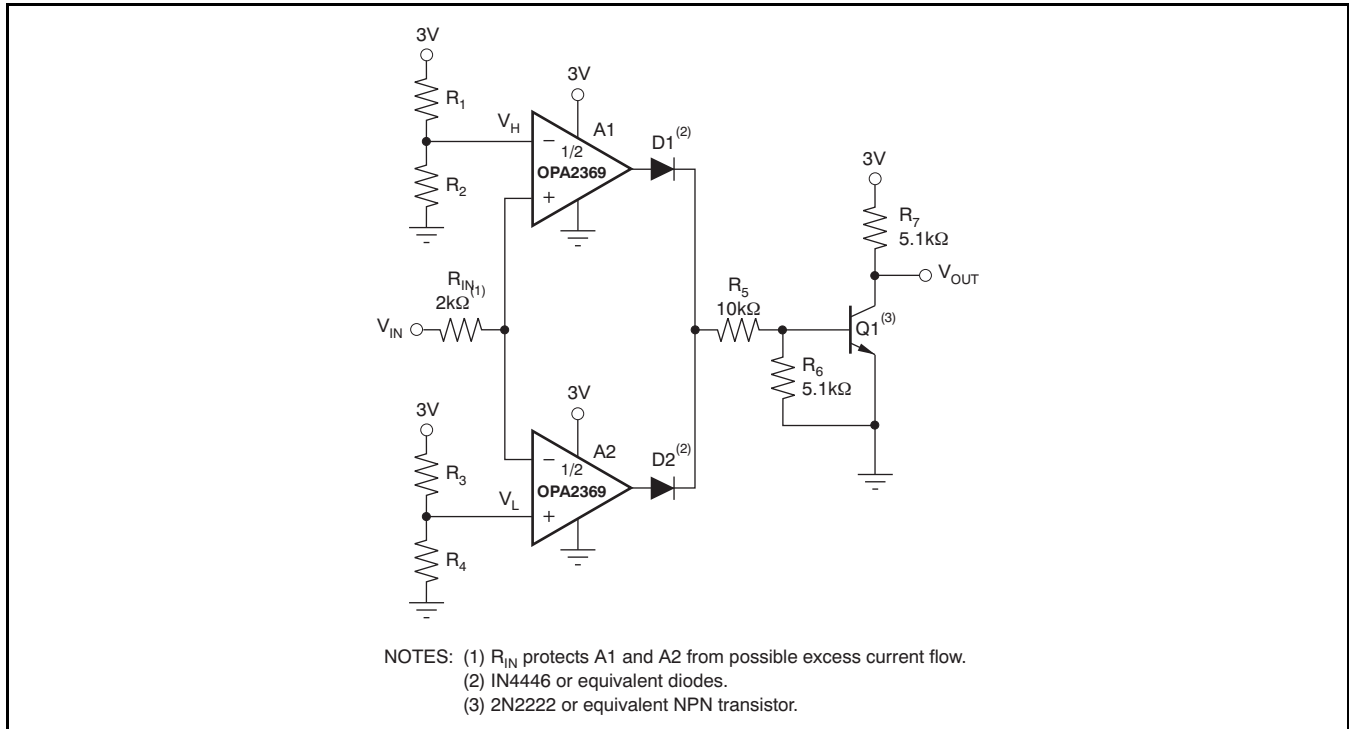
3V

$R_1$

$V_H$

3V

A1

−

1/2

OPA2369

+

$D1^{(2)}$

$R_2$

3V

$R_7$

5.1kΩ

$V_{OUT}$

$R_{IN}^{(1)}$

2kΩ

$V_{IN}$

$R_5$

10kΩ

$Q1^{(3)}$

$R_6$

5.1kΩ

3V

3V

A2

−

1/2

OPA2369

+

$D2^{(2)}$

$R_3$

$V_L$

$R_4$

NOTES: (1) $R_{IN}$ protects A1 and A2 from possible excess current flow.
(2) IN4446 or equivalent diodes.
(3) 2N2222 or equivalent NPN transistor.